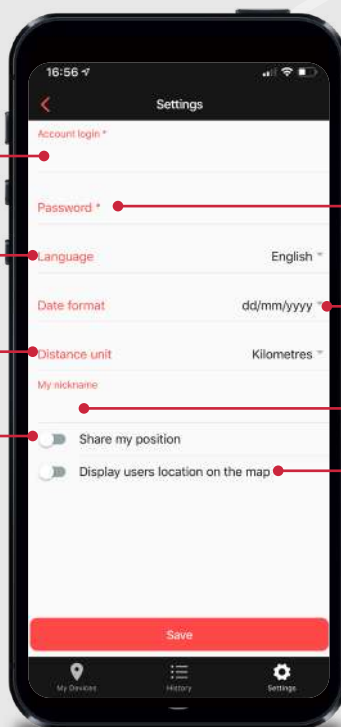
16:56

Settings

Account login *

Password *

Language English

Date format dd/mm/yyyy

Distance unit Kilometres

My nickname

Share my position

Display users location on the map

Save

My Devices History Settings